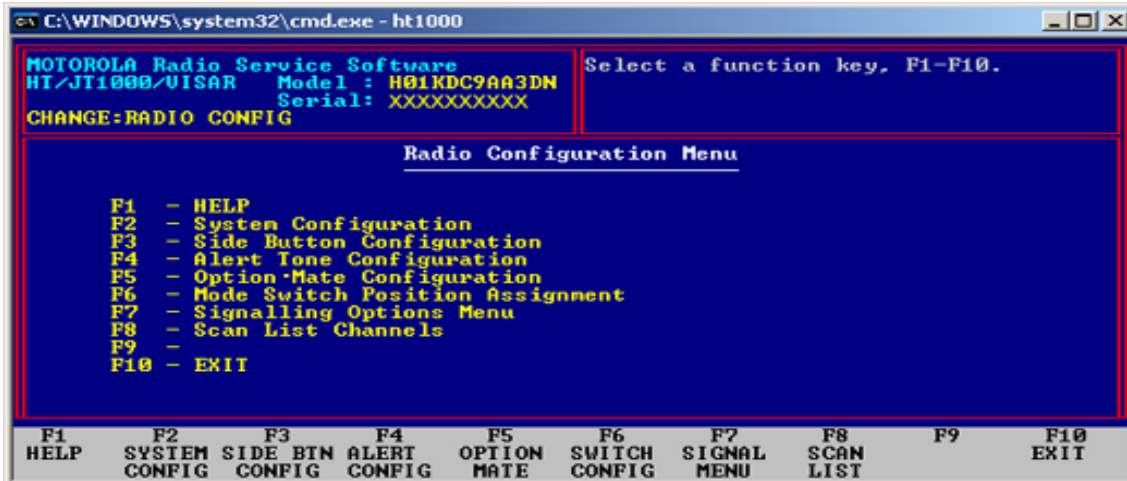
C:\WINDOWS\system32\cmd.exe - ht1000

MOTOROLA Radio Service Software
HT/JT1000/VISAR Model : H01KDC9AA3DN
Serial: XXXXXXXXXX
CHANGE:RADIO CONFIG

Select a function key, F1-F10.

Radio Configuration Menu

F1 – HELP
F2 – System Configuration
F3 – Side Button Configuration
F4 – Alert Tone Configuration
F5 – Option-Mate Configuration
F6 – Mode Switch Position Assignment
F7 – Signalling Options Menu
F8 – Scan List Channels
F9 –
F10 – EXIT

| F1 | F2 | F3 | F4 | F5 | F6 | F7 | F8 | F9 | F10 |
|---|---|---|---|---|---|---|---|---|---|
| HELP | SYSTEM CONFIG | SIDE BTN CONFIG | ALERT CONFIG | OPTION MATE | SWITCH CONFIG | SIGNAL MENU | SCAN LIST | | EXIT |